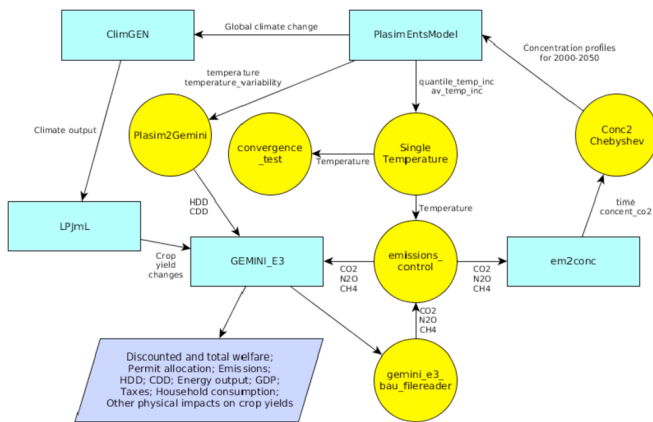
ClimGEN

Global climate change

PlasimEntsModel

Concentration profiles for 2000-2050

temperature
temperature_variability

quantile_temp_inc
av_temp_inc

Climate output

Plasim2Gemini

convergence_test

Temperature

Single Temperature

Conc2 Chebyshev

HDD
CDD

Temperature

time
concent_co2

LPJmL

Crop yield changes

GEMINI_E3

CO2
N2O
CH4

emissions_control

CO2
N2O
CH4

em2conc

CO2
N2O
CH4

Discounted and total welfare; Permit allocation; Emissions; HDD; CDD; Energy output; GDP; Taxes; Household consumption; Other physical impacts on crop yields

gemini_e3_bau_filereader